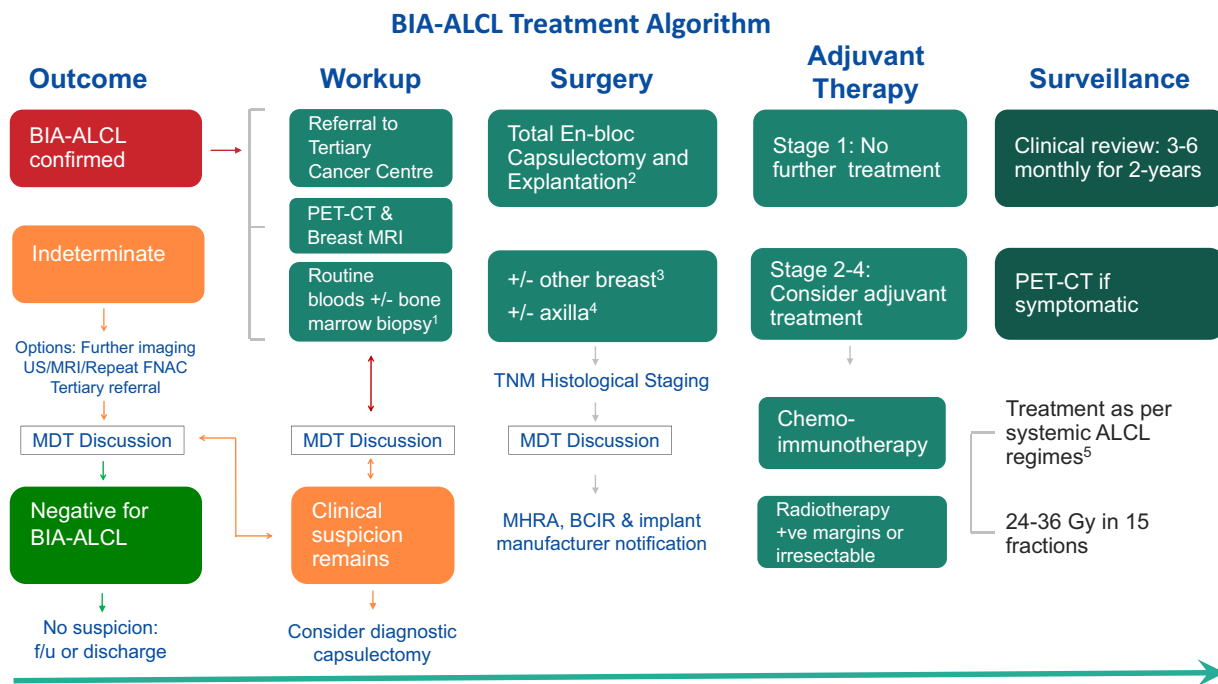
BIA-ALCL Treatment Algorithm

Outcome

BIA-ALCL confirmed

Indeterminate

Options: Further imaging US/MRI/Repeat FNAC Tertiary referral

MDT Discussion

Negative for BIA-ALCL

No suspicion: f/u or discharge

Workup

Referral to Tertiary Cancer Centre

PET-CT & Breast MRI

Routine bloods +/- bone marrow biopsy$^1$

MDT Discussion

Clinical suspicion remains

Consider diagnostic capsulectomy

Surgery

Total En-bloc Capsulectomy and Explantation$^2$

+/- other breast$^3$
+/- axilla$^4$

TNM Histological Staging

MDT Discussion

MHRA, BCIR & implant manufacturer notification

Adjuvant Therapy

Stage 1: No further treatment

Stage 2-4: Consider adjuvant treatment

Chemo-immunotherapy

Radiotherapy +ve margins or irresectable

Surveillance

Clinical review: 3-6 monthly for 2-years

PET-CT if symptomatic

Treatment as per systemic ALCL regimes$^5$

24-36 Gy in 15 fractions